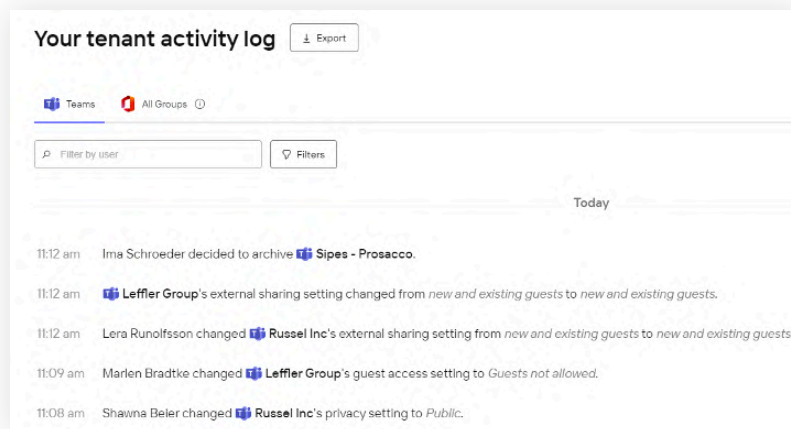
Your tenant activity log

Export

Teams

All Groups

Filter by user

Filters

Today

11:12 am Ima Schroeder decided to archive Sipes - Prosacco.

11:12 am Leffler Group's external sharing setting changed from new and existing guests to new and existing guests.

11:12 am Lera Runolfsson changed Russel Inc's external sharing setting from new and existing guests to new and existing guests

11:09 am Marlen Bradtke changed Leffler Group's guest access setting to Guests not allowed.

11:08 am Shawna Beier changed Russel Inc's privacy setting to Public.